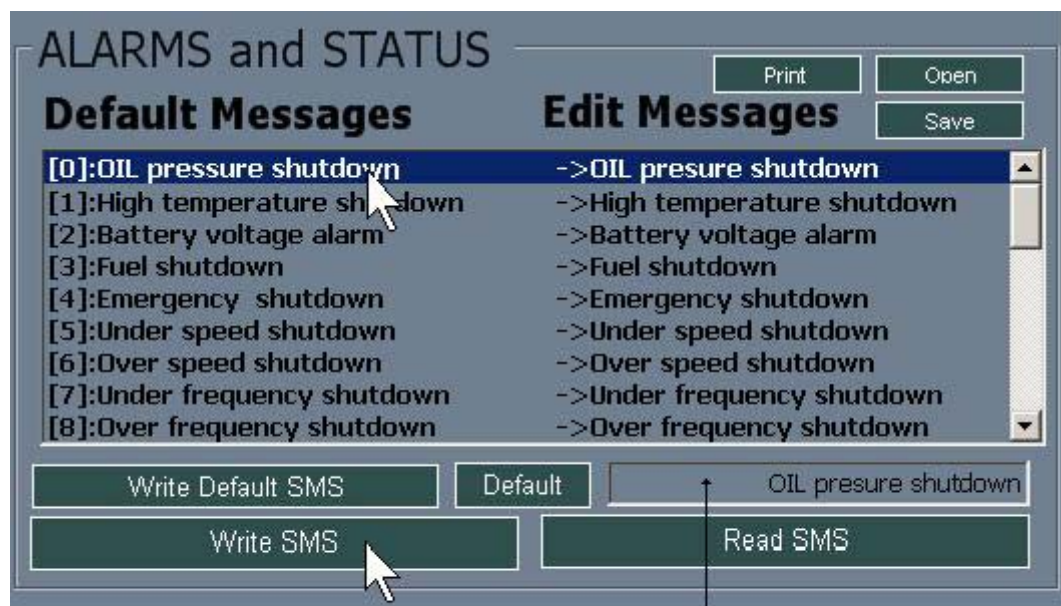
ALARMS and STATUS

Print
Open
Save

Default Messages
Edit Messages

[0]:OIL pressure shutdown ->OIL presure shutdown
[1]:High temperature shutdown ->High temperature shutdown
[2]:Battery voltage alarm ->Battery voltage alarm
[3]:Fuel shutdown ->Fuel shutdown
[4]:Emergency shutdown ->Emergency shutdown
[5]:Under speed shutdown ->Under speed shutdown
[6]:Over speed shutdown ->Over speed shutdown
[7]:Under frequency shutdown ->Under frequency shutdown
[8]:Over frequency shutdown ->Over frequency shutdown

Write Default SMS
Default
OIL presure shutdown
Write SMS
Read SMS